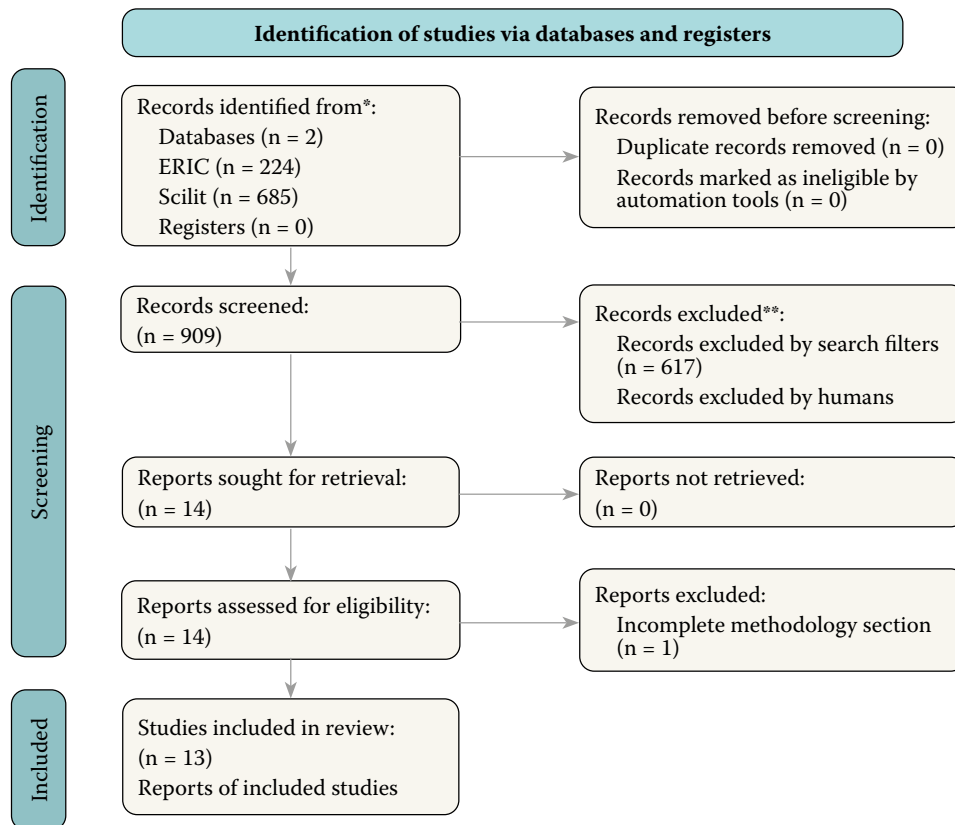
Identification of studies via databases and registers

Identification

Records identified from*:
Databases (n = 2)
ERIC (n = 224)
Scilit (n = 685)
Registers (n = 0)

Records removed before screening:
Duplicate records removed (n = 0)
Records marked as ineligible by automation tools (n = 0)

Screening

Records screened:
(n = 909)

Records excluded**:
Records excluded by search filters (n = 617)
Records excluded by humans

Reports sought for retrieval:
(n = 14)

Reports not retrieved:
(n = 0)

Reports assessed for eligibility:
(n = 14)

Reports excluded:
Incomplete methodology section (n = 1)

Included

Studies included in review:
(n = 13)
Reports of included studies